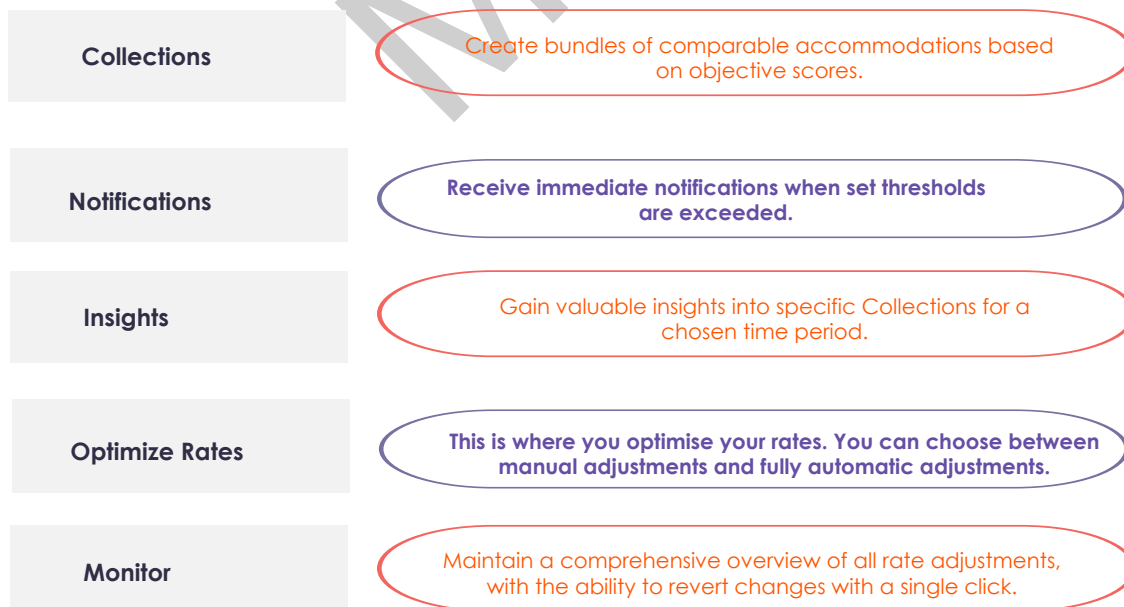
Collections

Create bundles of comparable accommodations based on objective scores.

Notifications

Receive immediate notifications when set thresholds are exceeded.

Insights

Gain valuable insights into specific Collections for a chosen time period.

Optimize Rates

This is where you optimise your rates. You can choose between manual adjustments and fully automatic adjustments.

Monitor

Maintain a comprehensive overview of all rate adjustments, with the ability to revert changes with a single click.